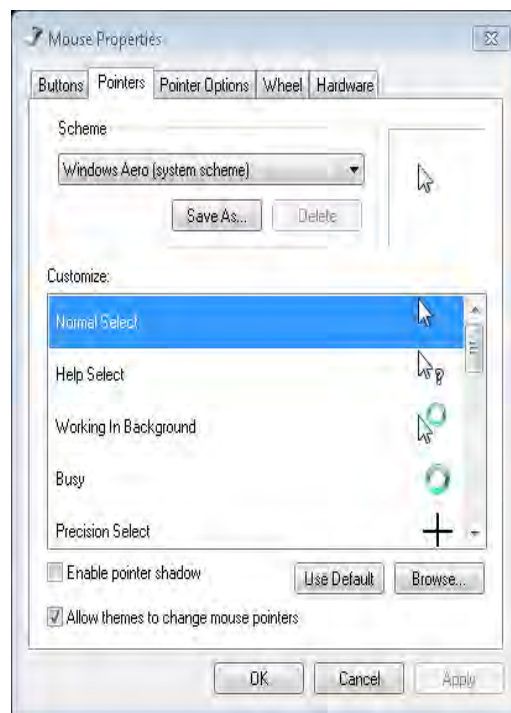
Mouse Properties

Buttons | Pointers | Pointer Options | Wheel | Hardware

Scheme

Windows Aero (system scheme)

Save As... | Delete

Customize:

Normal Select

Help Select

Working In Background

Busy

Precision Select

Enable pointer shadow

Use Default | Browse...

Allow themes to change mouse pointers

OK | Cancel | Apply